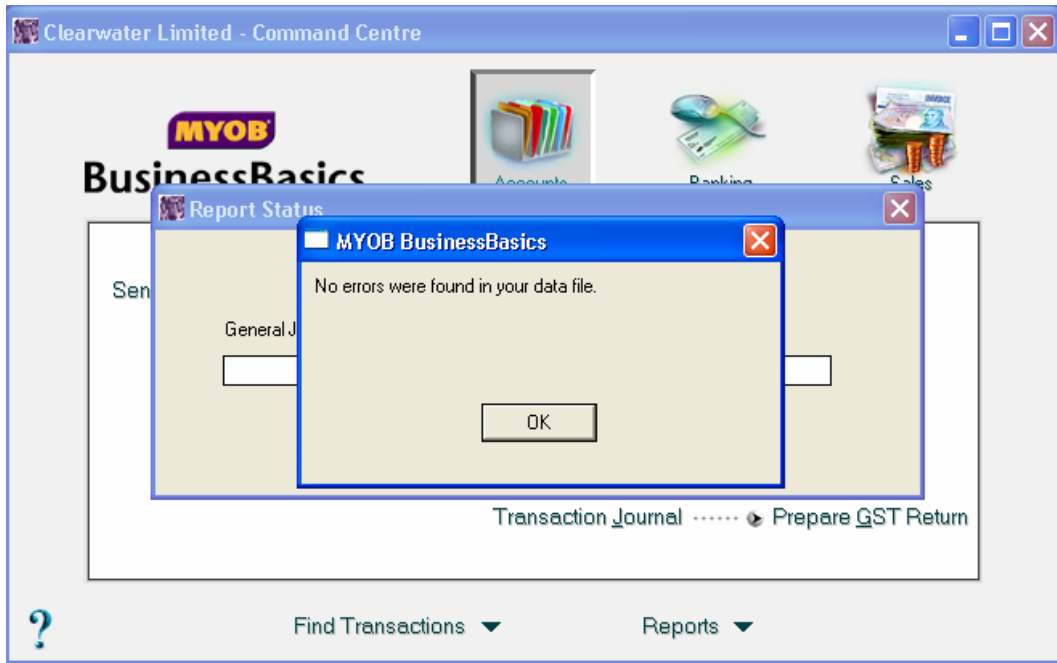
Clearwater Limited - Command Centre

MYOB
BusinessBasics

Accounts

Banking

Sales

Report Status

Sen

General J

MYOB BusinessBasics

No errors were found in your data file.

OK

Transaction Journal Prepare GST Return

?

Find Transactions

Reports